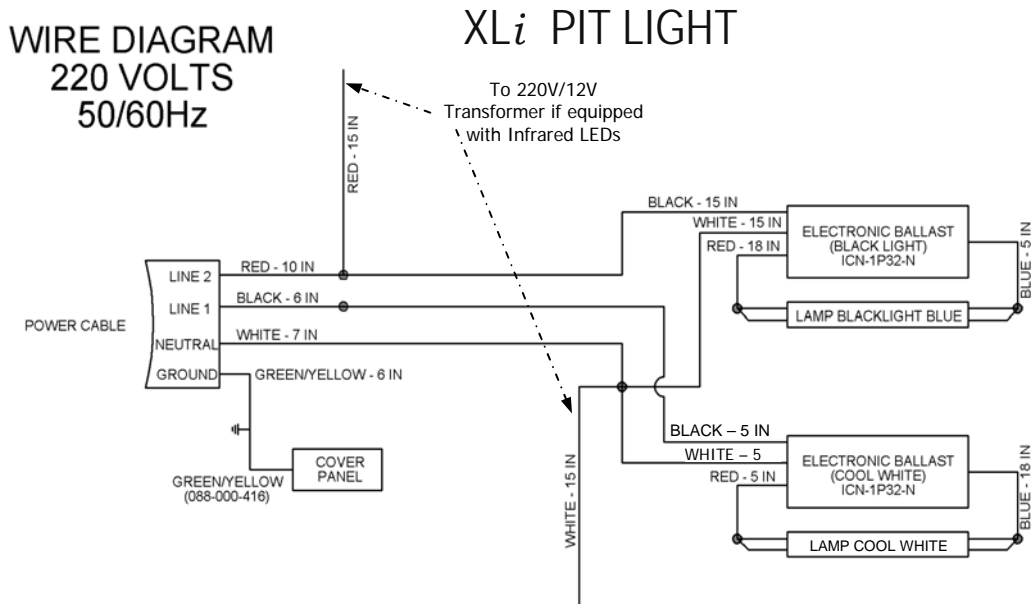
WIRE DIAGRAM
220 VOLTS
50/60Hz

XL$i$ PIT LIGHT

To 220V/12V Transformer if equipped with Infrared LEDs

RED - 15 IN

BLACK - 15 IN
WHITE - 15 IN
RED - 18 IN
ELECTRONIC BALLAST (BLACK LIGHT) ICN-1P32-N
BLUE - 5 IN
LAMP BLACKLIGHT BLUE

POWER CABLE
LINE 2
LINE 1
NEUTRAL
GROUND
RED - 10 IN
BLACK - 6 IN
WHITE - 7 IN
GREEN/YELLOW - 6 IN

GREEN/YELLOW (088-000-416)
COVER PANEL

WHITE - 15 IN

BLACK – 5 IN
WHITE – 5
RED - 5 IN
ELECTRONIC BALLAST (COOL WHITE) ICN-1P32-N
BLUE - 18 IN
LAMP COOL WHITE